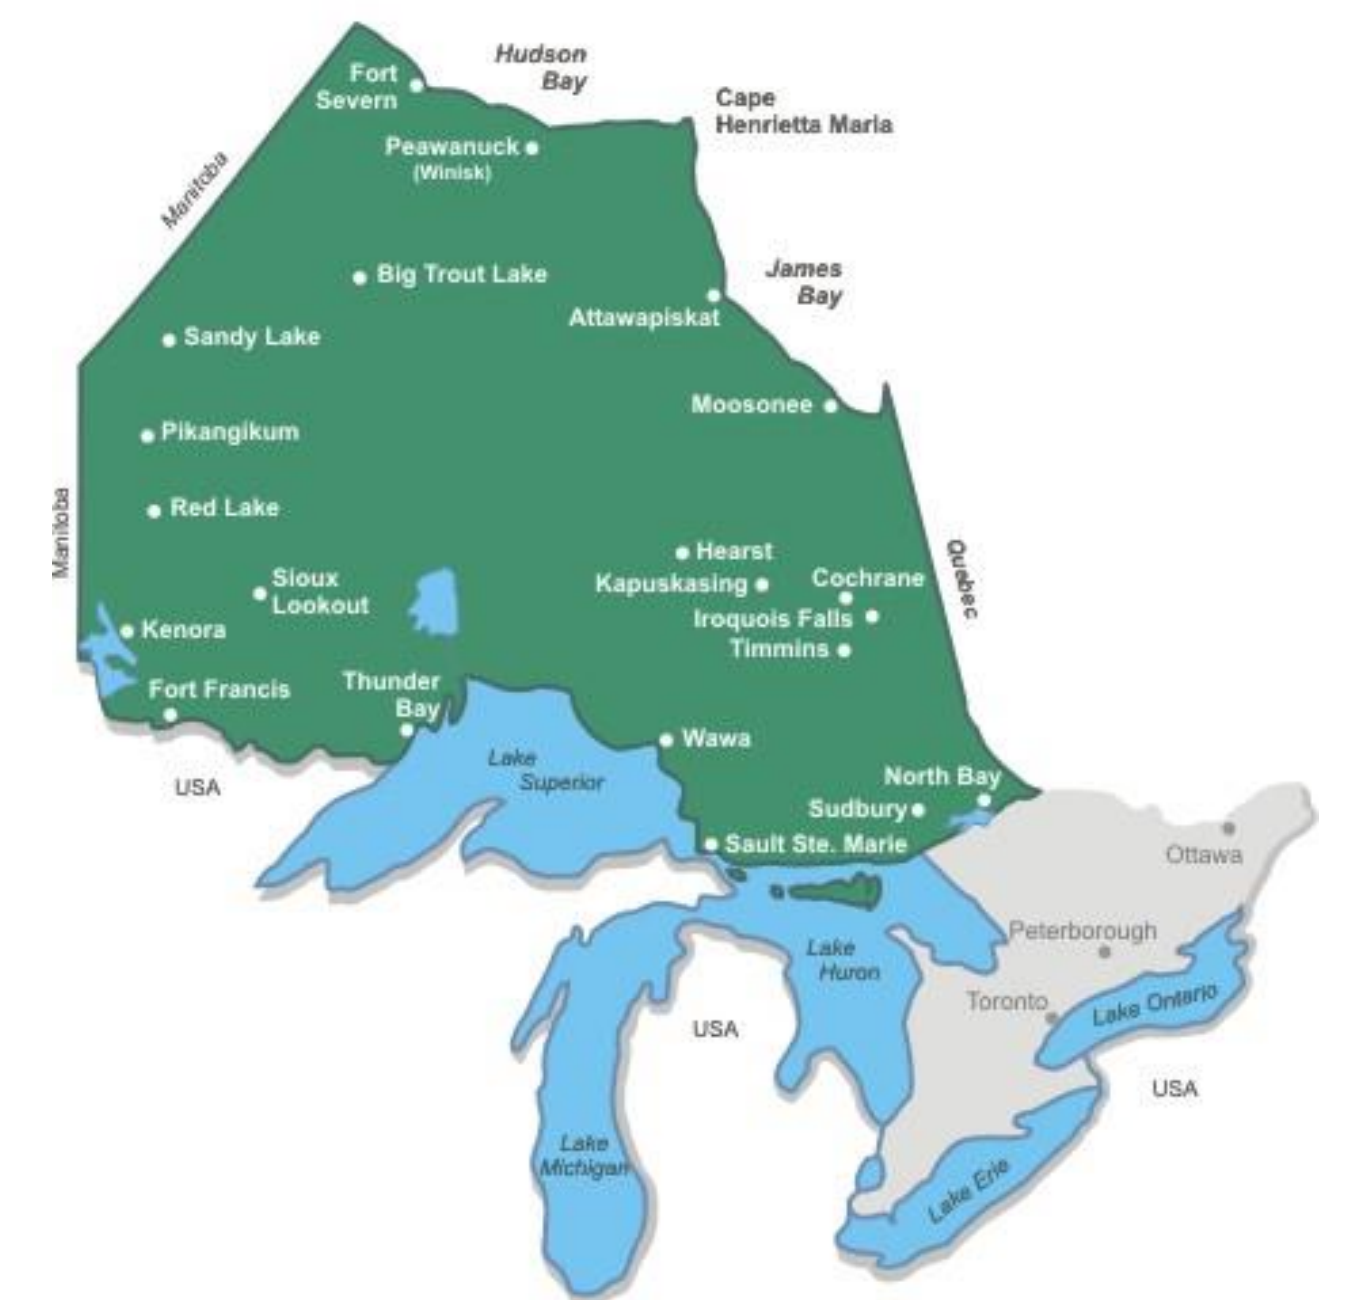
Hudson Bay
Fort Severn
Cape Henrietta Maria
Peawanuck (Winisk)
Manitoba
Big Trout Lake
James Bay
Attawapiskat
Sandy Lake
Moosonee
Pikangikum
Red Lake
Manitoba
Hearst
Quebec
Kapuskasing
Cochrane
Sioux Lookout
Iroquois Falls
Kenora
Timmins
Fort Francis
Thunder Bay
Wawa
Lake Superior
North Bay
USA
Sudbury
Sault Ste. Marie
Ottawa
Peterborough
Lake Huron
Toronto
Lake Ontario
USA
USA
Lake Michigan
Lake Erie